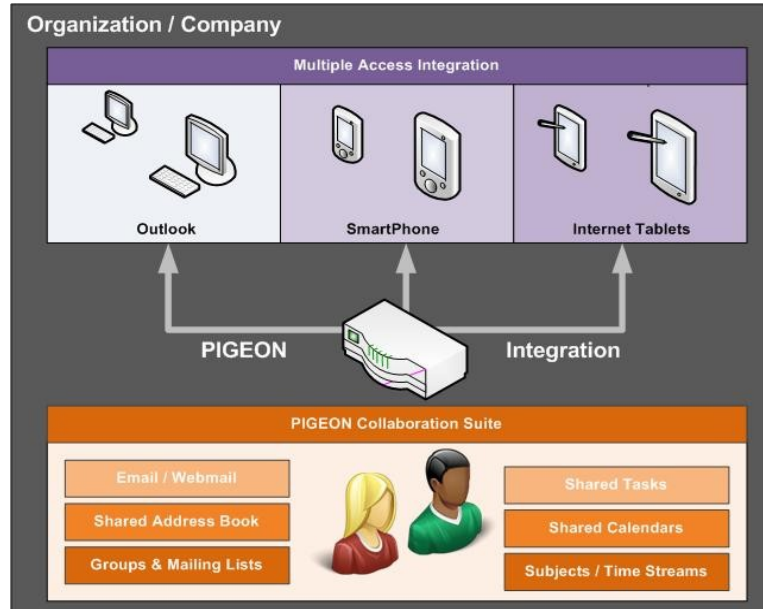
Organization / Company

Multiple Access Integration

Outlook

SmartPhone

Internet Tablets

PIGEON

Integration

PIGEON Collaboration Suite

Email / Webmail

Shared Address Book

Groups & Mailing Lists

Shared Tasks

Shared Calendars

Subjects / Time Streams